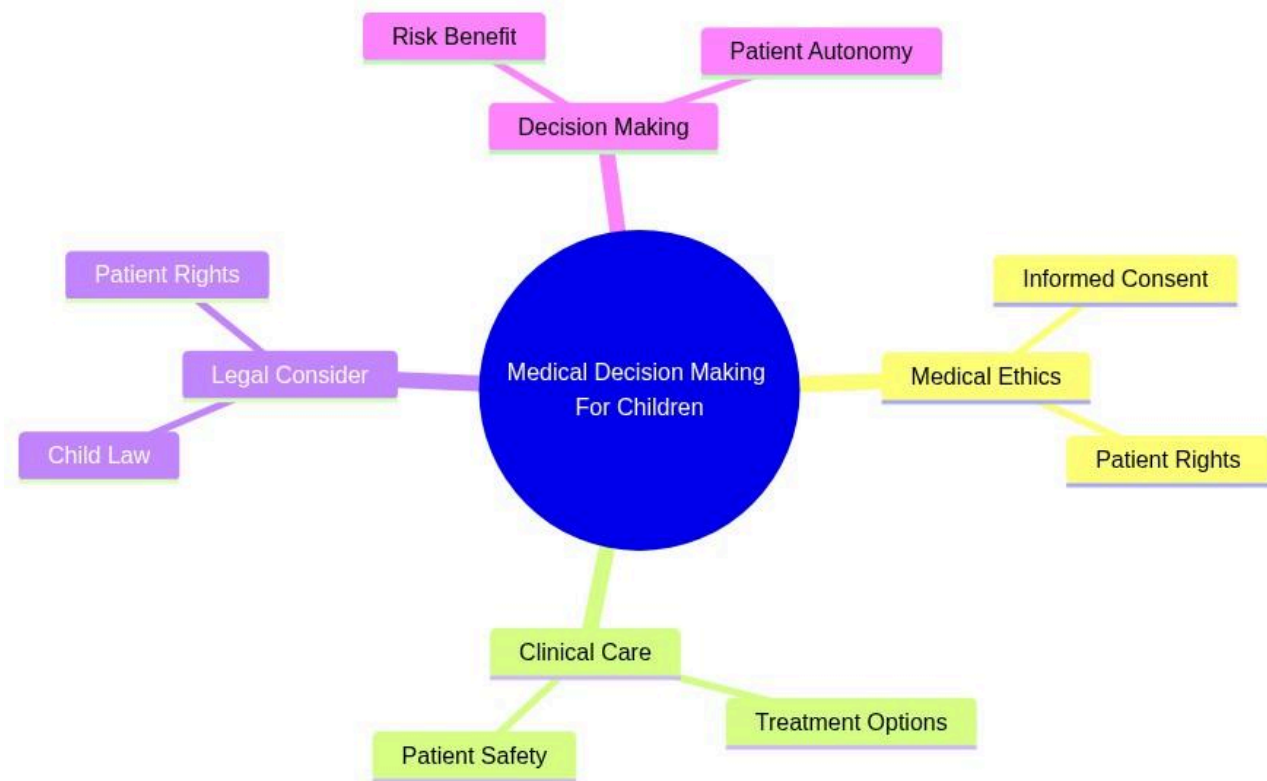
Risk Benefit

Patient Autonomy

Decision Making

Patient Rights

Legal Consider

Child Law

Medical Decision Making For Children

Informed Consent

Medical Ethics

Patient Rights

Clinical Care

Treatment Options

Patient Safety